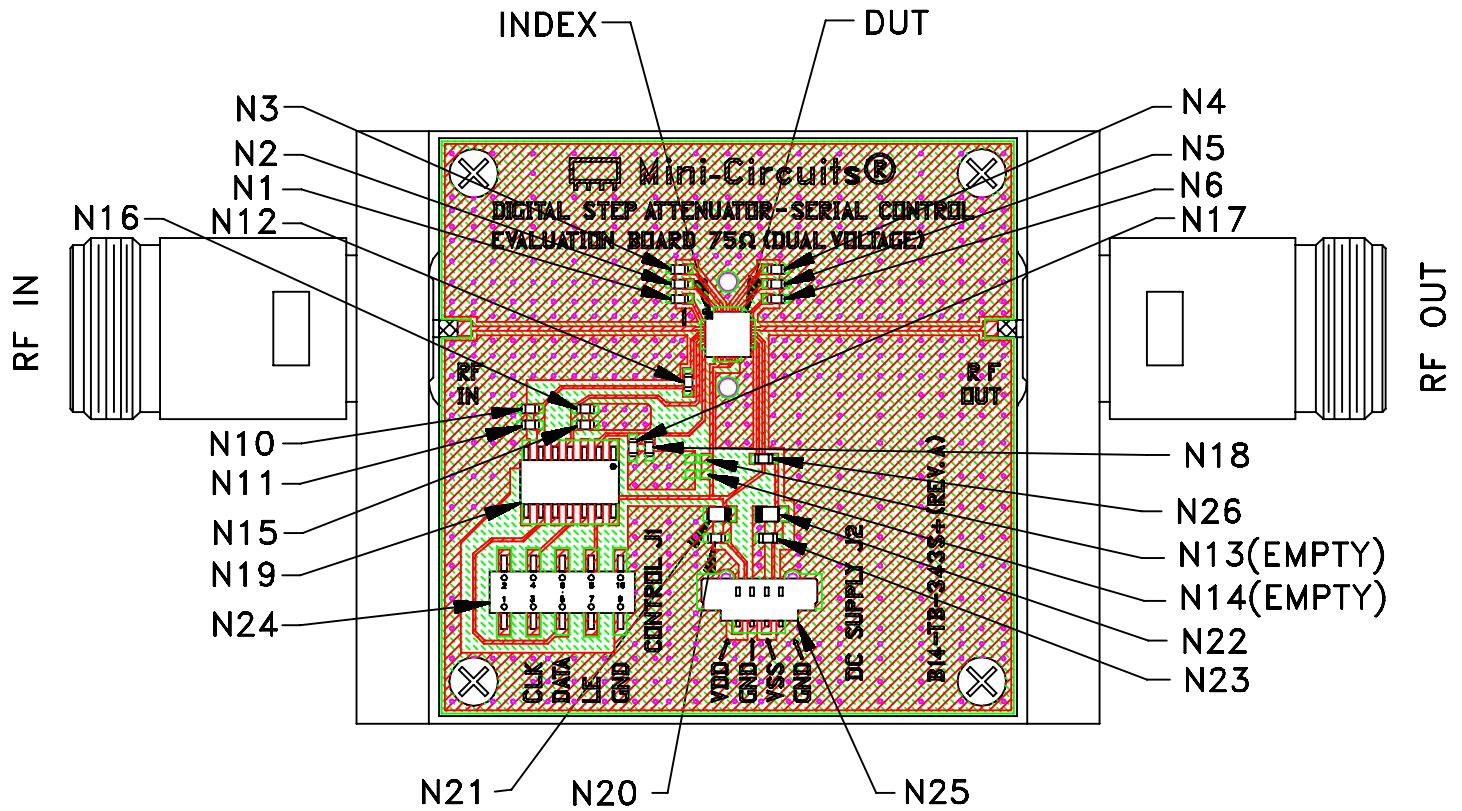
INDEX
DUT
N3
N4
N2
N5
N1
N6
N16
N12
N17
Mini-Circuits®
DIGITAL STEP ATTENUATOR-SERIAL CONTROL
EVALUATION BOARD 75Ω (DUAL VOLTAGE)
RF IN
RF OUT
RF IN
RF OUT
N10
N18
N11
N26
N15
N13(EMPTY)
N19
N14(EMPTY)
N24
N22
N23
CONTROL J1
DC SUPPLY J2
BI4-TB-3435+ (REV. A)
CLK
DATA
LE
GND
VDD
GND
VSS
GND
N21
N20
N25